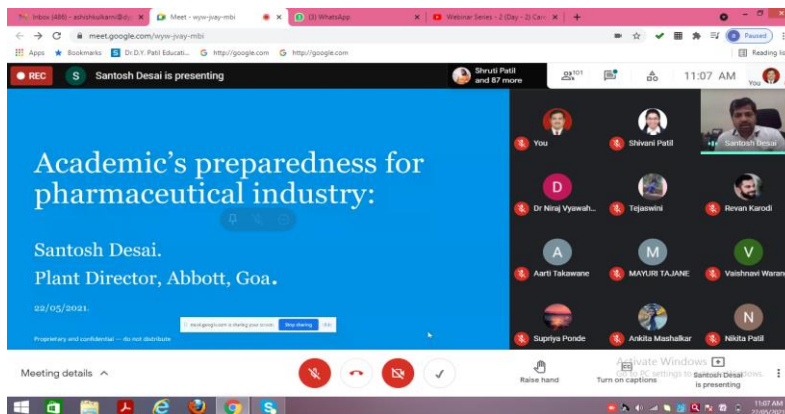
Inbox (486) - ashishkulkarni@dy ×
Meet - wyw-jvay-mbi ×
(3) WhatsApp ×
Webinar Series - 2 (Day - 2) Care ×
+
meet.google.com/wyw-jvay-mbi
Paused
Apps
Bookmarks
Dr.D.Y. Patil Educati...
http://google.com
http://google.com
Reading list
REC
S
Santosh Desai is presenting
Shruti Patil and 87 more
101
11:07 AM
You

Academic's preparedness for pharmaceutical industry:

Santosh Desai.
Plant Director, Abbott, Goa.

22/05/2021.

Proprietary and confidential — do not distribute

meet.google.com is sharing your screen.
Stop sharing
Hide

You
Shivani Patil
Santosh Desai
D
Dr Niraj Vyawah...
Tejaswini
Revan Karodi
A
Aarti Takawane
M
MAYURI TAJANE
V
Vaishnavi Waran
Supriya Ponde
Ankita Mashalkar
N
Nikita Patil

Meeting details
Raise hand
Turn on captions
Activate Windows
Go to PC settings to activate Windows.
Santosh Desai is presenting
11:07 AM
22/05/2021